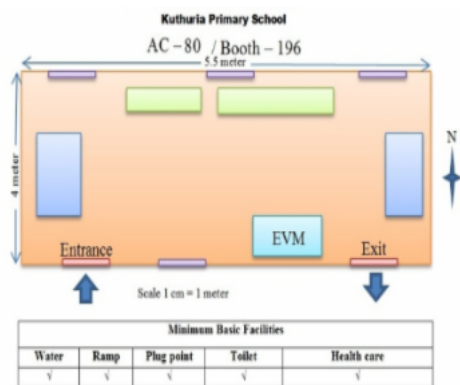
Kuthuria Primary School

AC – 80 / Booth – 196

5.5 meter

4 meter

N

EVM

Entrance

Exit

Scale 1 cm = 1 meter

| Minimum Basic Facilities | | | | |
|---|---|---|---|---|
| Water | Ramp | Plug point | Toilet | Health care |
| √ | √ | √ | √ | √ |